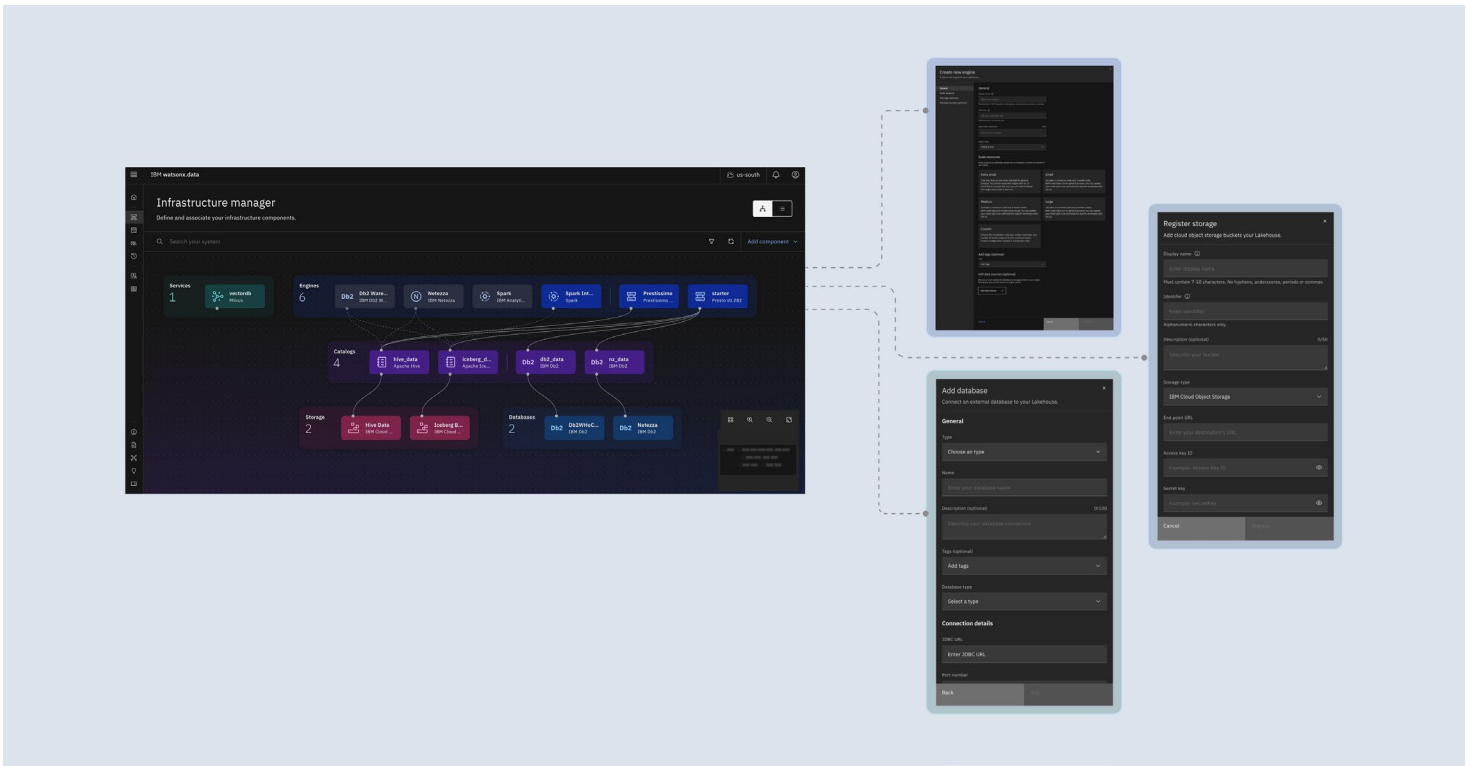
IBM watsonx.data

us-south

Infrastructure manager
Define and associate your infrastructure components.

Search your system

Add component

Services
1
vectordb
Milvus

Engines
6
Db2 Ware...
IBM Db2 W...
Netezza
IBM Netezza
Spark
IBM Analyt...
Spark Int...
Spark
Prestissimo
Prestissimo ...
starter
Presto v0.282

Catalogs
4
hive_data
Apache Hive
iceberg_d...
Apache Ice...
db2_data
IBM Db2
nz_data
IBM Db2

Storage
2
Hive Data
IBM Cloud ...
Iceberg B...
IBM Cloud ...

Databases
2
Db2WHoC...
IBM Db2
Netezza
IBM Db2

Create new engine

General

Add tags (optional)

Register storage
Add cloud object storage buckets your Lakehouse.

Display name
Enter display name
Must contain 7-10 characters. No hyphens, underscores, periods or commas.

Identifier
Enter identifier
Alphanumeric characters only.

Description (optional)
0/50
Describe your bucket

Storage type
IBM Cloud Object Storage

End point URL
Enter your destination's URL

Access key ID
Example: Access Key ID

Secret key
Example: secretKey

Cancel
Register

Add database
Connect an external database to your Lakehouse.

General

Type
Choose an type

Name
Enter your database name

Description (optional)
0/100
Describe your database connection

Tags (optional)
Add tags

Database type
Select a type

Connection details

JDBC URL
Enter JDBC URL

Port number

Back
Add